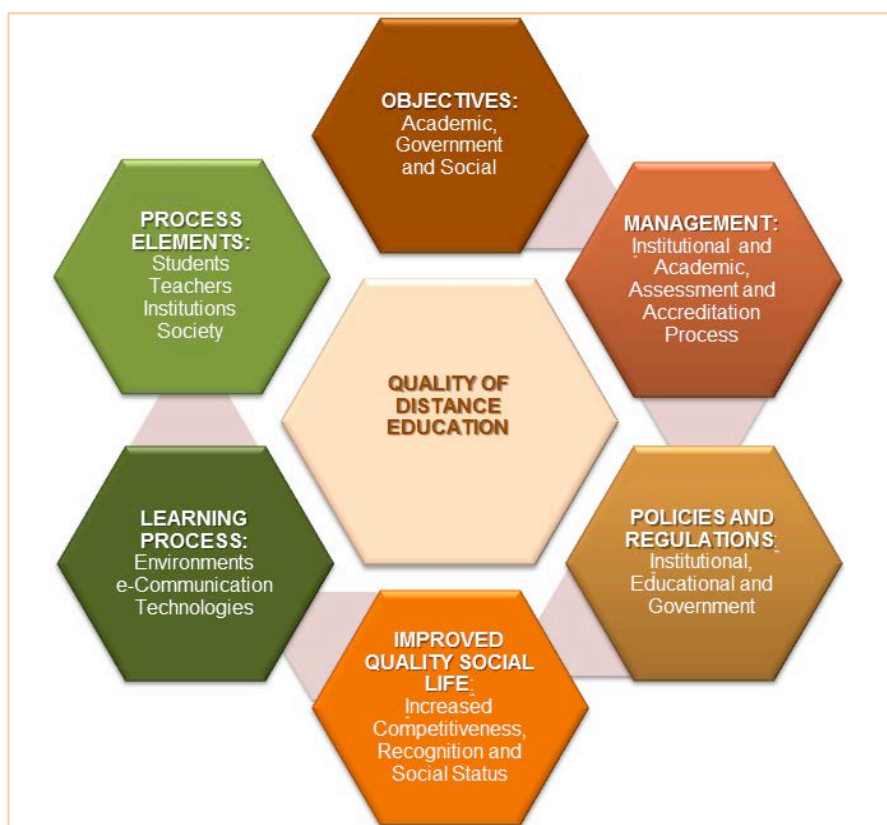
OBJECTIVES:
Academic, Government and Social

MANAGEMENT:
Institutional and Academic, Assessment and Accreditation Process

POLICIES AND REGULATIONS:
Institutional, Educational and Government

IMPROVED QUALITY SOCIAL LIFE:
Increased Competitiveness, Recognition and Social Status

LEARNING PROCESS:
Environments
e-Communication
Technologies

PROCESS ELEMENTS:
Students
Teachers
Institutions
Society

QUALITY OF DISTANCE EDUCATION